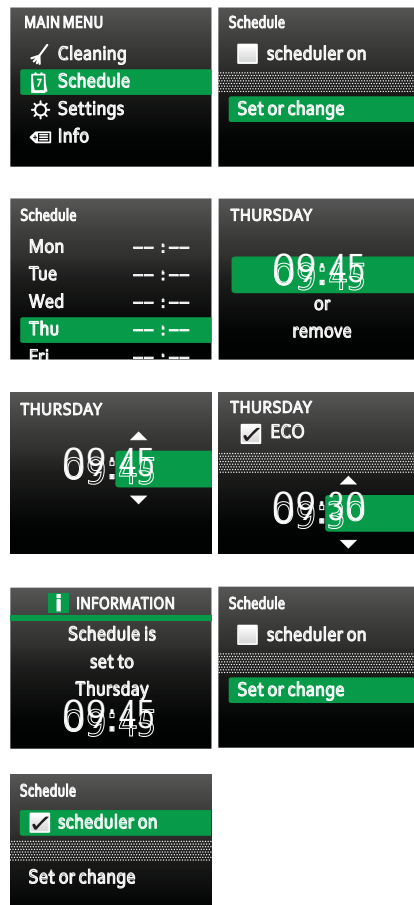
MAIN MENU
Cleaning
Schedule
Settings
Info

Schedule
scheduler on
Set or change

Schedule
Mon --:--
Tue --:--
Wed --:--
Thu --:--
Fri --:--

THURSDAY
09:45
or
remove

THURSDAY
09:45

THURSDAY
ECO
09:30

INFORMATION
Schedule is set to Thursday
09:45

Schedule
scheduler on
Set or change

Schedule
scheduler on
Set or change